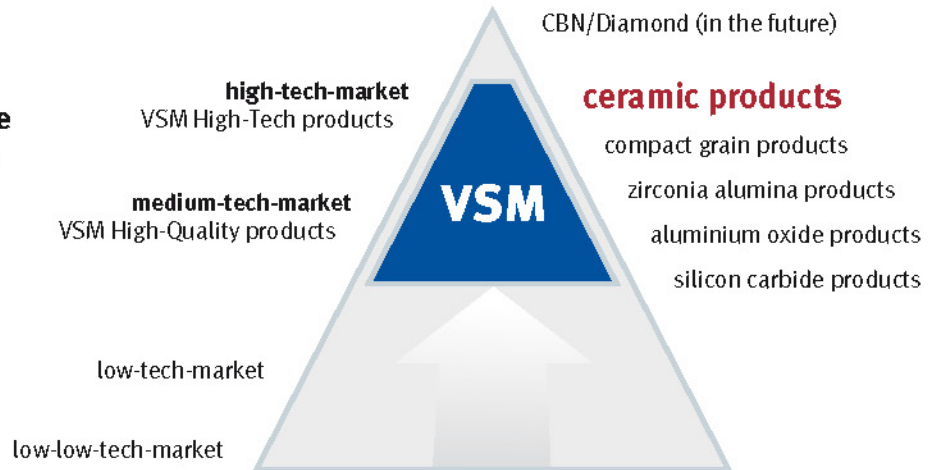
e

high-tech-market
VSM High-Tech products

medium-tech-market
VSM High-Quality products

low-tech-market

low-low-tech-market

VSM

CBN/Diamond (in the future)

ceramic products
compact grain products
zirconia alumina products
aluminium oxide products
silicon carbide products